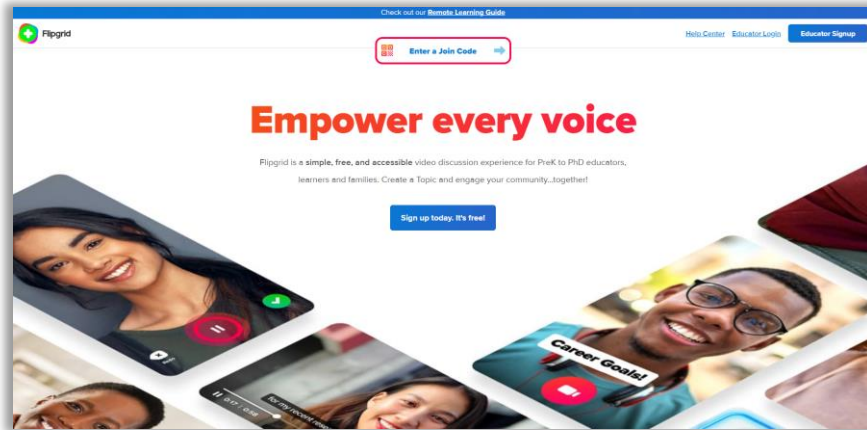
Check out our Remote Learning Guide

Flipgrid

Enter a Join Code

Help Center Educator Login Educator Signup

Empower every voice

Flipgrid is a simple, free, and accessible video discussion experience for PreK to PhD educators, learners and families. Create a Topic and engage your community...together!

Sign up today. It's free!

Career Goals!

for my recent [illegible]

0:17 / 0:58